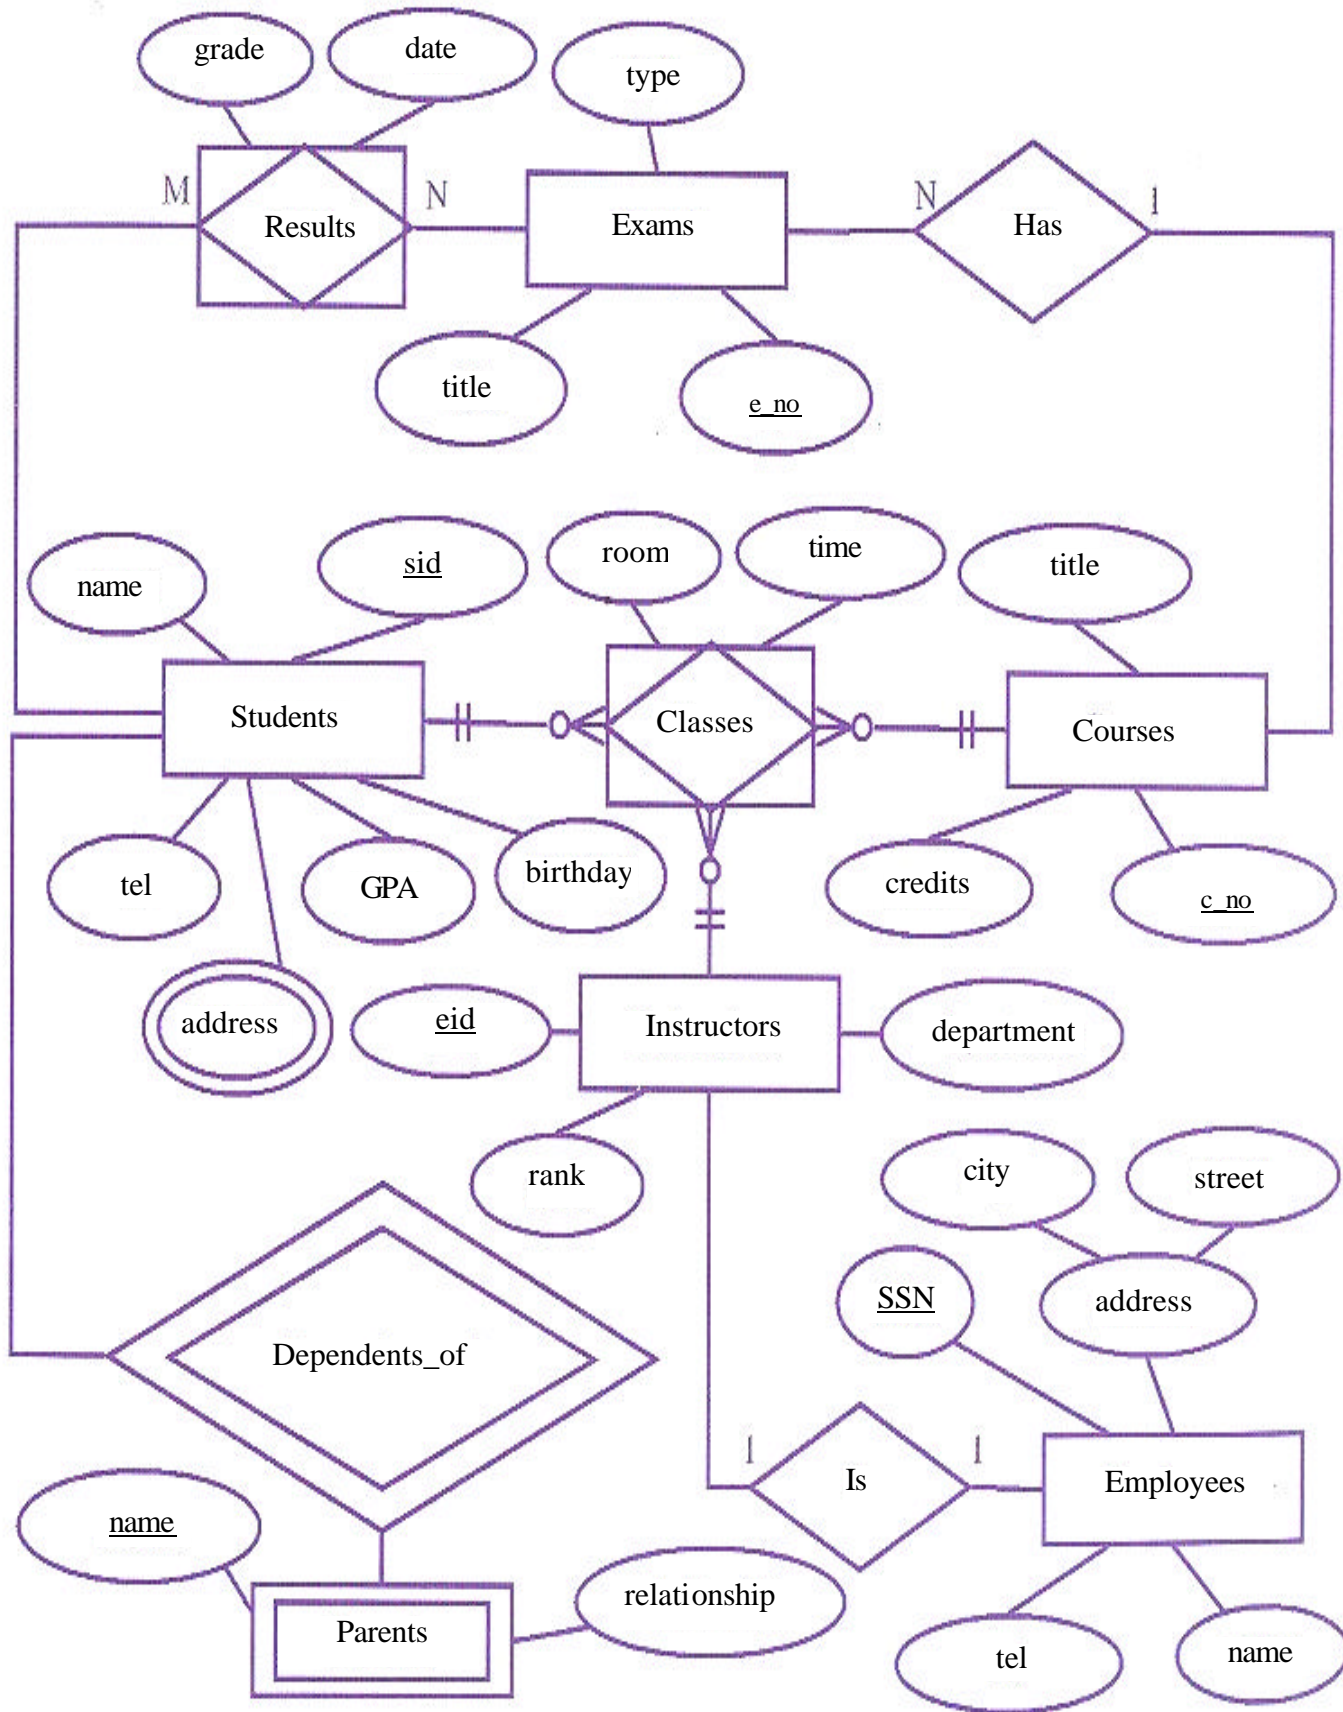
grade
date
type
M
Results
N
Exams
N
Has
1
title
e_no
name
sid
room
time
title
Students
Classes
Courses
tel
GPA
birthday
credits
c_no
address
eid
Instructors
department
rank
city
street
SSN
address
Dependents_of
1
Is
1
Employees
name
relationship
Parents
tel
name